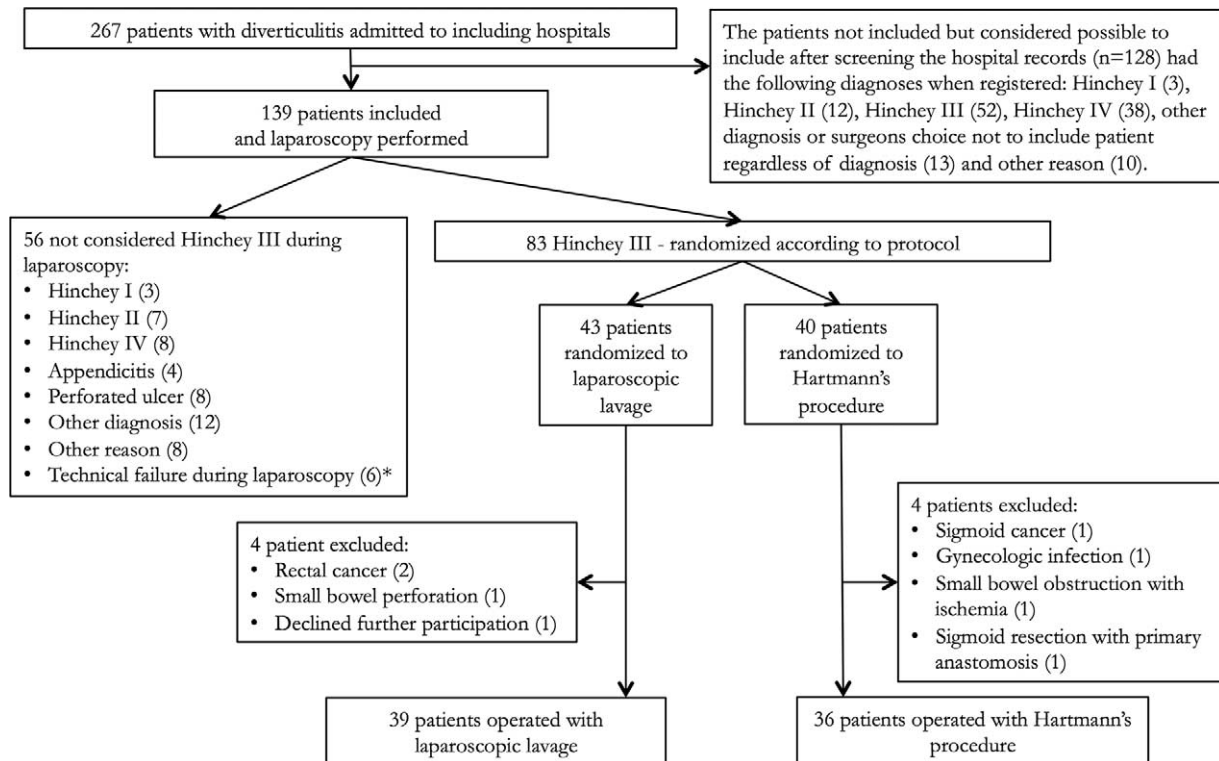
267 patients with diverticulitis admitted to including hospitals

The patients not included but considered possible to include after screening the hospital records (n=128) had the following diagnoses when registered: Hinchey I (3), Hinchey II (12), Hinchey III (52), Hinchey IV (38), other diagnosis or surgeons choice not to include patient regardless of diagnosis (13) and other reason (10).

139 patients included and laparoscopy performed

56 not considered Hinchey III during laparoscopy:
• Hinchey I (3)
• Hinchey II (7)
• Hinchey IV (8)
• Appendicitis (4)
• Perforated ulcer (8)
• Other diagnosis (12)
• Other reason (8)
• Technical failure during laparoscopy (6)*

83 Hinchey III - randomized according to protocol

43 patients randomized to laparoscopic lavage

40 patients randomized to Hartmann's procedure

4 patient excluded:
• Rectal cancer (2)
• Small bowel perforation (1)
• Declined further participation (1)

4 patients excluded:
• Sigmoid cancer (1)
• Gynecologic infection (1)
• Small bowel obstruction with ischemia (1)
• Sigmoid resection with primary anastomosis (1)

39 patients operated with laparoscopic lavage

36 patients operated with Hartmann's procedure